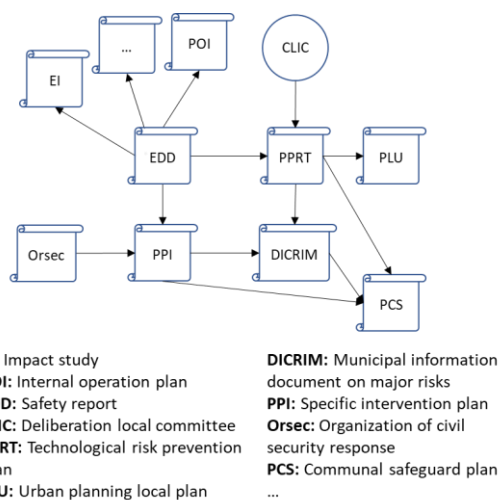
...

POI

CLIC

EI

EDD

PPRT

PLU

Orsec

PPI

DICRIM

PCS

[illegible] Impact study
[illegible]OI: Internal operation plan
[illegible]D: Safety report
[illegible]IC: Deliberation local committee
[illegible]RT: Technological risk prevention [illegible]an
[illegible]U: Urban planning local plan

DICRIM: Municipal information document on major risks
PPI: Specific intervention plan
Orsec: Organization of civil security response
PCS: Communal safeguard pla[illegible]
...